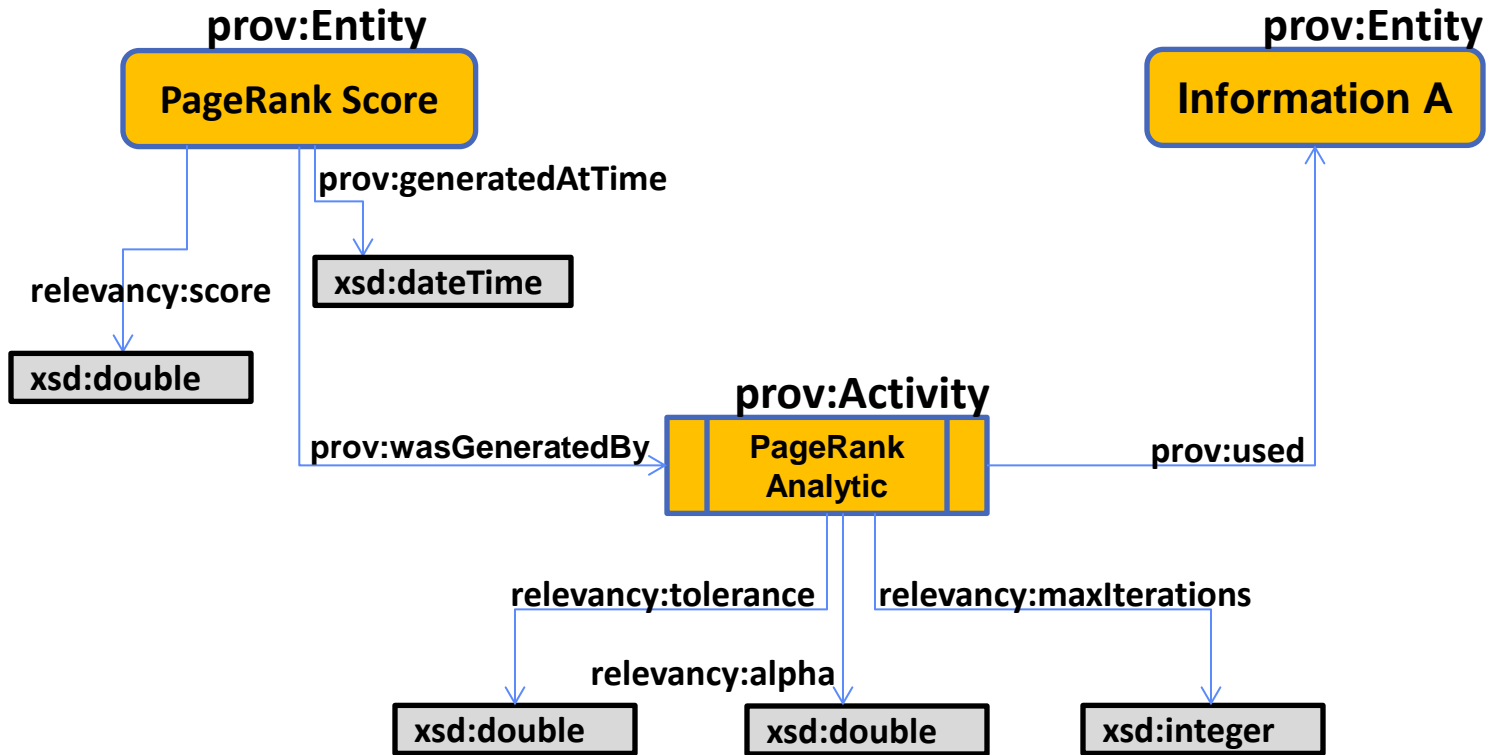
prov:Entity

PageRank Score

prov:Entity

Information A

prov:generatedAtTime

xsd:dateTime

relevancy:score

xsd:double

prov:Activity

prov:wasGeneratedBy

PageRank Analytic

prov:used

relevancy:tolerance

relevancy:maxIterations

relevancy:alpha

xsd:double

xsd:double

xsd:integer